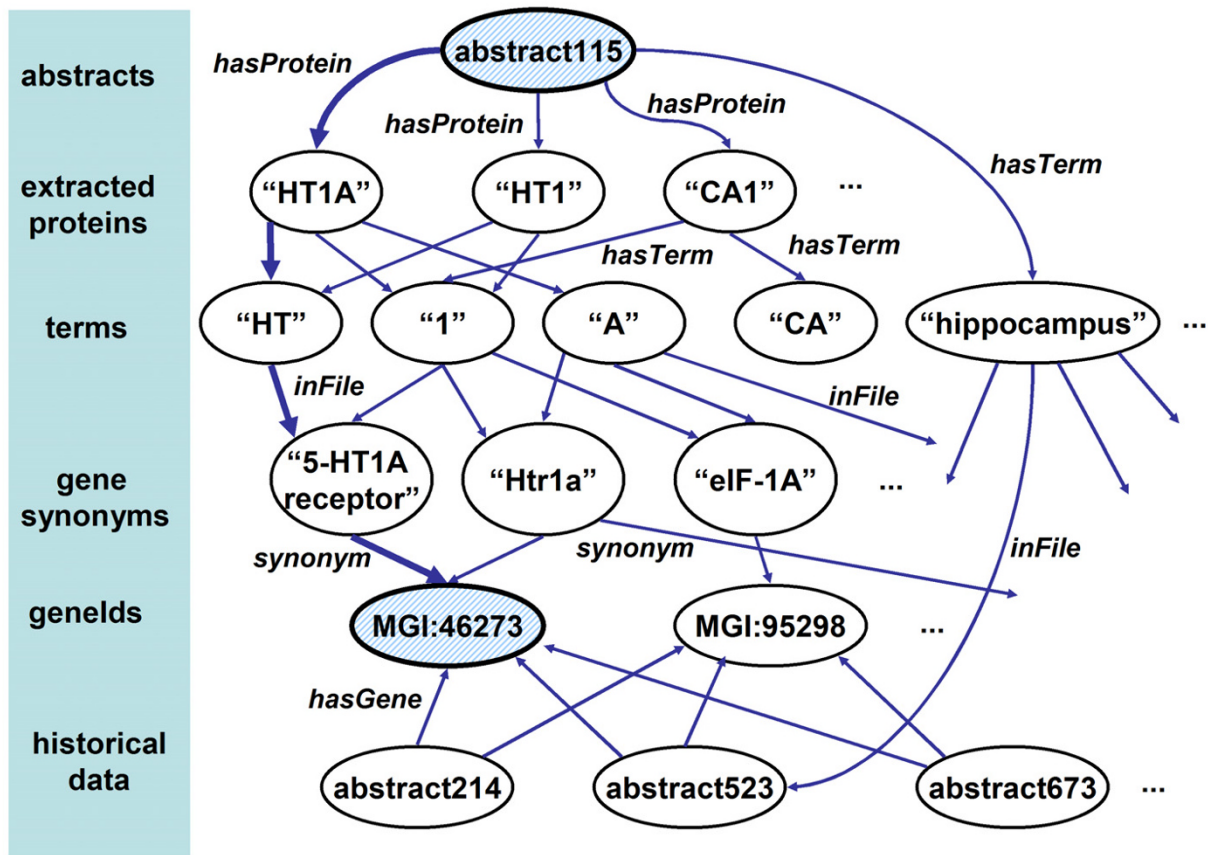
abstracts

extracted proteins

terms

gene synonyms

geneIds

historical data

abstract115

hasProtein

hasProtein

hasProtein

hasTerm

"HT1A"

"HT1"

"CA1"

...

hasTerm

hasTerm

"HT"

"1"

"A"

"CA"

"hippocampus"

...

inFile

inFile

"5-HT1A receptor"

"Htr1a"

"eIF-1A"

...

synonym

synonym

inFile

MGI:46273

MGI:95298

...

hasGene

abstract214

abstract523

abstract673

...